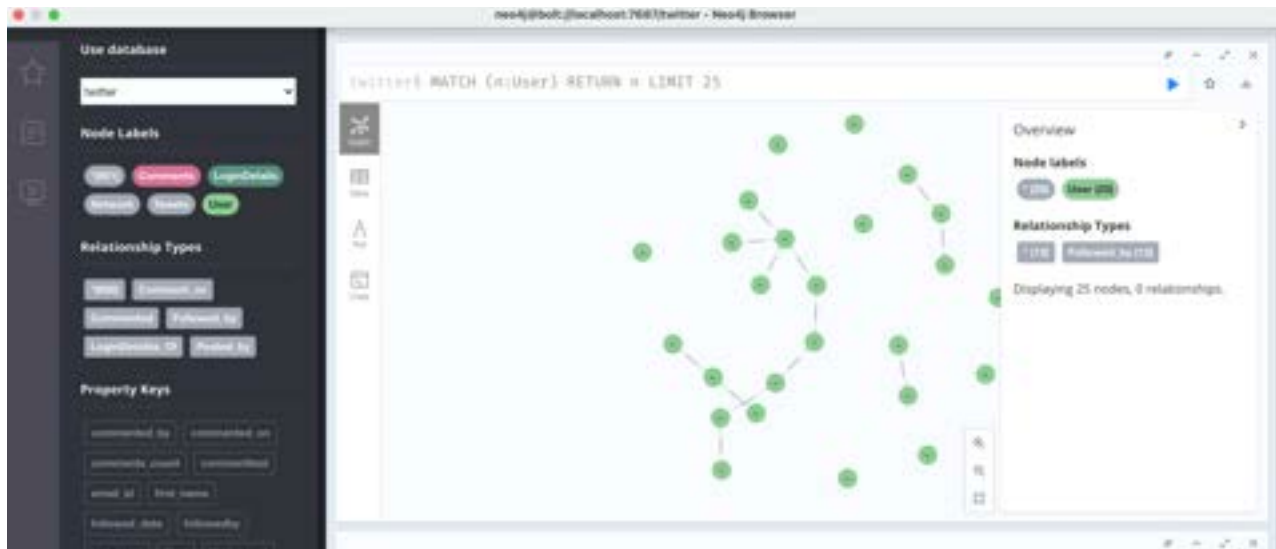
neo4j@bolt://localhost:7687/twitter - Neo4j Browser

Use database

twitter

Node Labels

*(80) Comments LoginDetails Retweet Tweets User

Relationship Types

*(80) Comment_on Commented Followed_by LoginDetails_Of Posted_by

Property Keys

commented_by commented_on comments_count commentted email_id first_name followed_date followedby

twitter$ MATCH (n:User) RETURN n LIMIT 25

Graph Table Text Code

Overview

Node labels

*(25) User (25)

Relationship Types

*(13) Followed_by (13)

Displaying 25 nodes, 0 relationships.